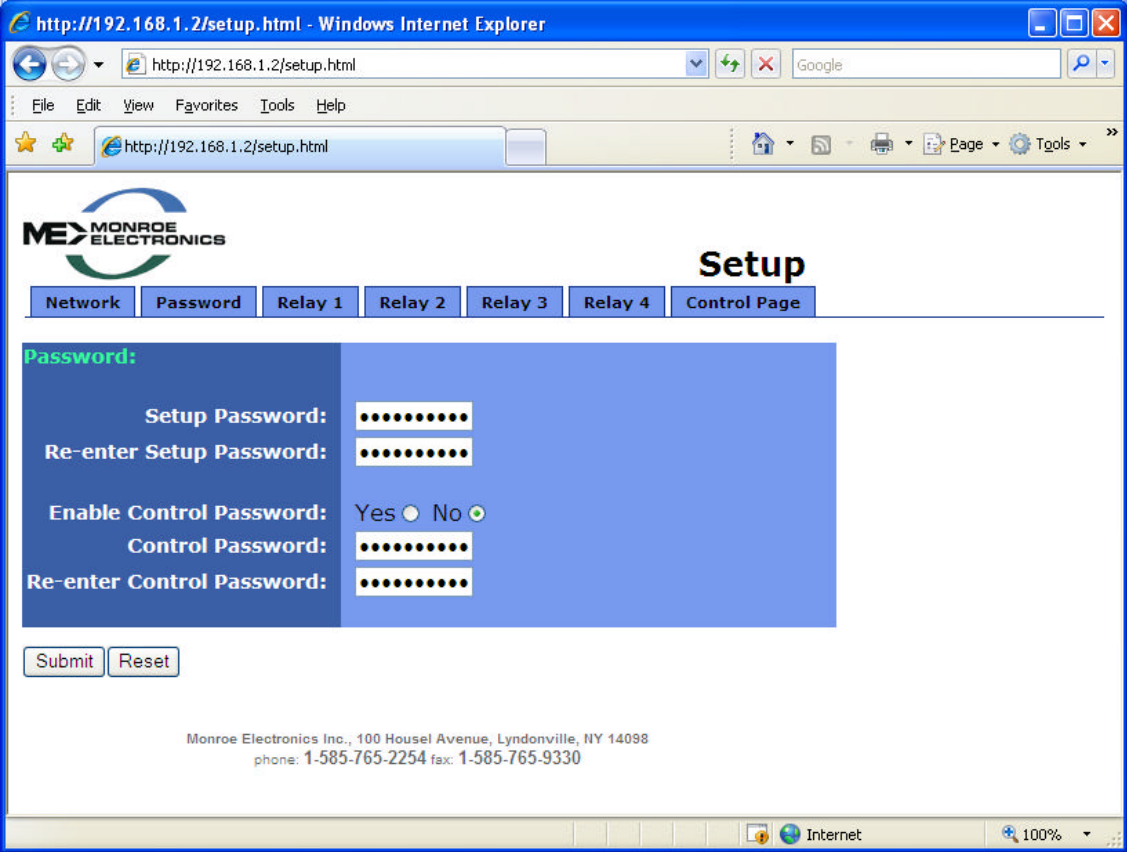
http://192.168.1.2/setup.html - Windows Internet Explorer

http://192.168.1.2/setup.html

Google

File Edit View Favorites Tools Help

http://192.168.1.2/setup.html

Page Tools

ME MONROE ELECTRONICS

Setup

Network Password Relay 1 Relay 2 Relay 3 Relay 4 Control Page

Password:

Setup Password: ••••••••••

Re-enter Setup Password: ••••••••••

Enable Control Password: Yes No

Control Password: ••••••••••

Re-enter Control Password: ••••••••••

Submit Reset

Monroe Electronics Inc., 100 Housel Avenue, Lyndonville, NY 14098
phone: 1-585-765-2254 fax: 1-585-765-9330

Internet

100%